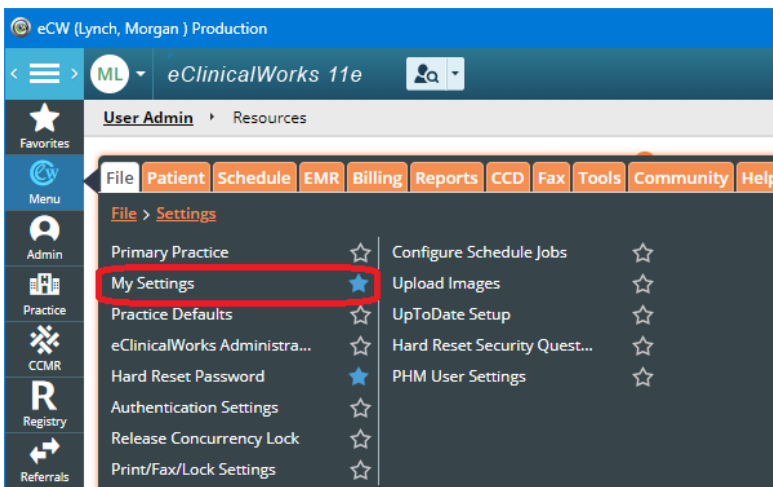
eCW (Lynch, Morgan ) Production

ML eClinicalWorks 11e

Favorites
Menu
Admin
Practice
CCMR
Registry
Referrals

User Admin Resources

File Patient Schedule EMR Billing Reports CCD Fax Tools Community Help

File > Settings

Primary Practice
My Settings
Practice Defaults
eClinicalWorks Administra...
Hard Reset Password
Authentication Settings
Release Concurrency Lock
Print/Fax/Lock Settings

Configure Schedule Jobs
Upload Images
UpToDate Setup
Hard Reset Security Quest...
PHM User Settings